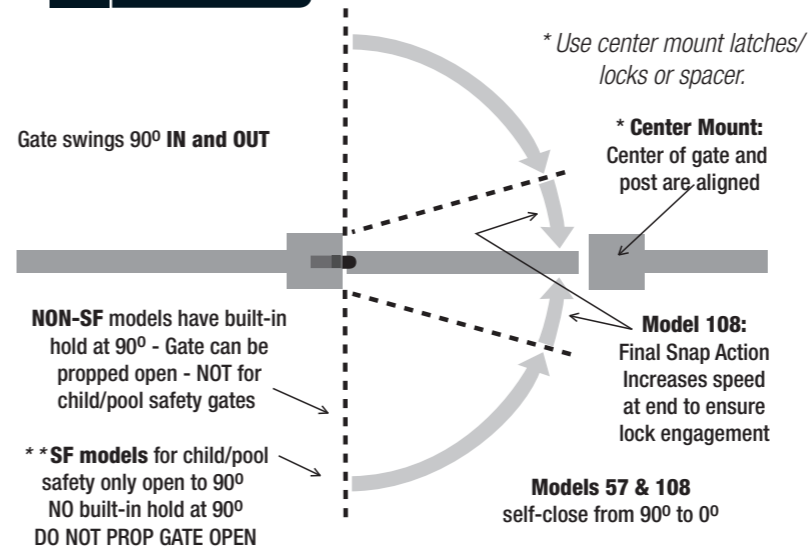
* Use center mount latches/ locks or spacer.

Gate swings 90º **IN and OUT**

* **Center Mount:** Center of gate and post are aligned

**NON-SF** models have built-in hold at 90º - Gate can be propped open - NOT for child/pool safety gates

**Model 108:** Final Snap Action Increases speed at end to ensure lock engagement

* * **SF models** for child/pool safety only open to 90º NO built-in hold at 90º DO NOT PROP GATE OPEN

**Models 57 & 108** self-close from 90º to 0º